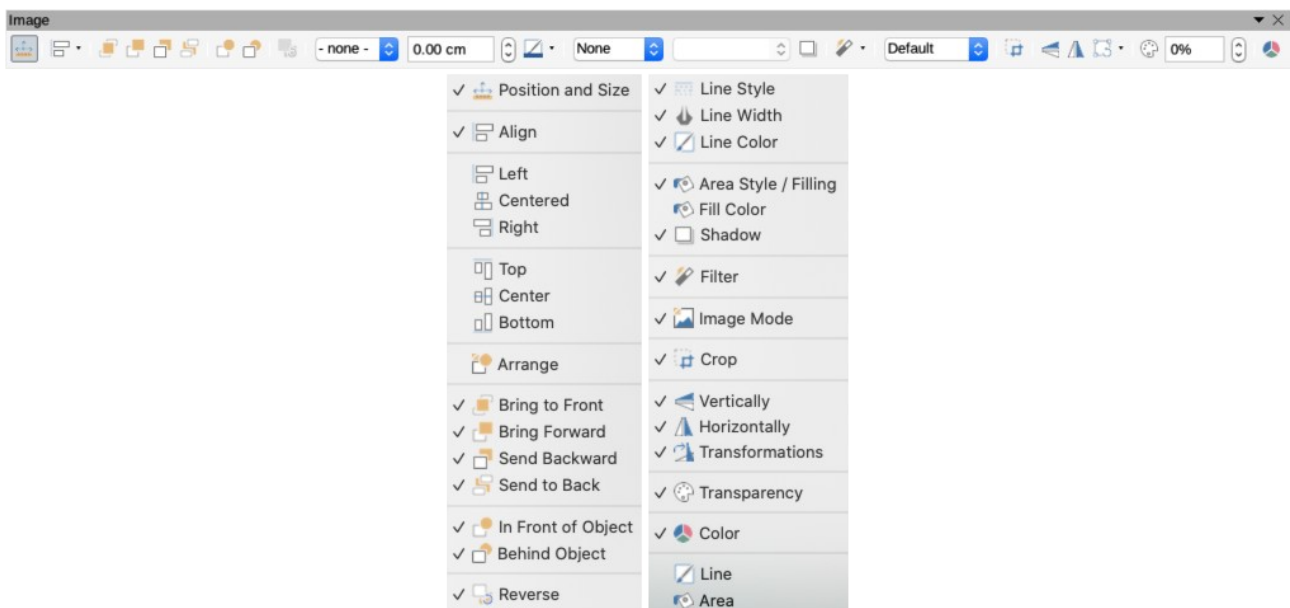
Image

- none -  0.00 cm  None  Default  0%

✓ Position and Size
✓ Align
Left
Centered
Right
Top
Center
Bottom
Arrange
✓ Bring to Front
✓ Bring Forward
✓ Send Backward
✓ Send to Back
✓ In Front of Object
✓ Behind Object
✓ Reverse

✓ Line Style
✓ Line Width
✓ Line Color
✓ Area Style / Filling
Fill Color
✓ Shadow
✓ Filter
✓ Image Mode
✓ Crop
✓ Vertically
✓ Horizontally
✓ Transformations
✓ Transparency
✓ Color
Line
Area